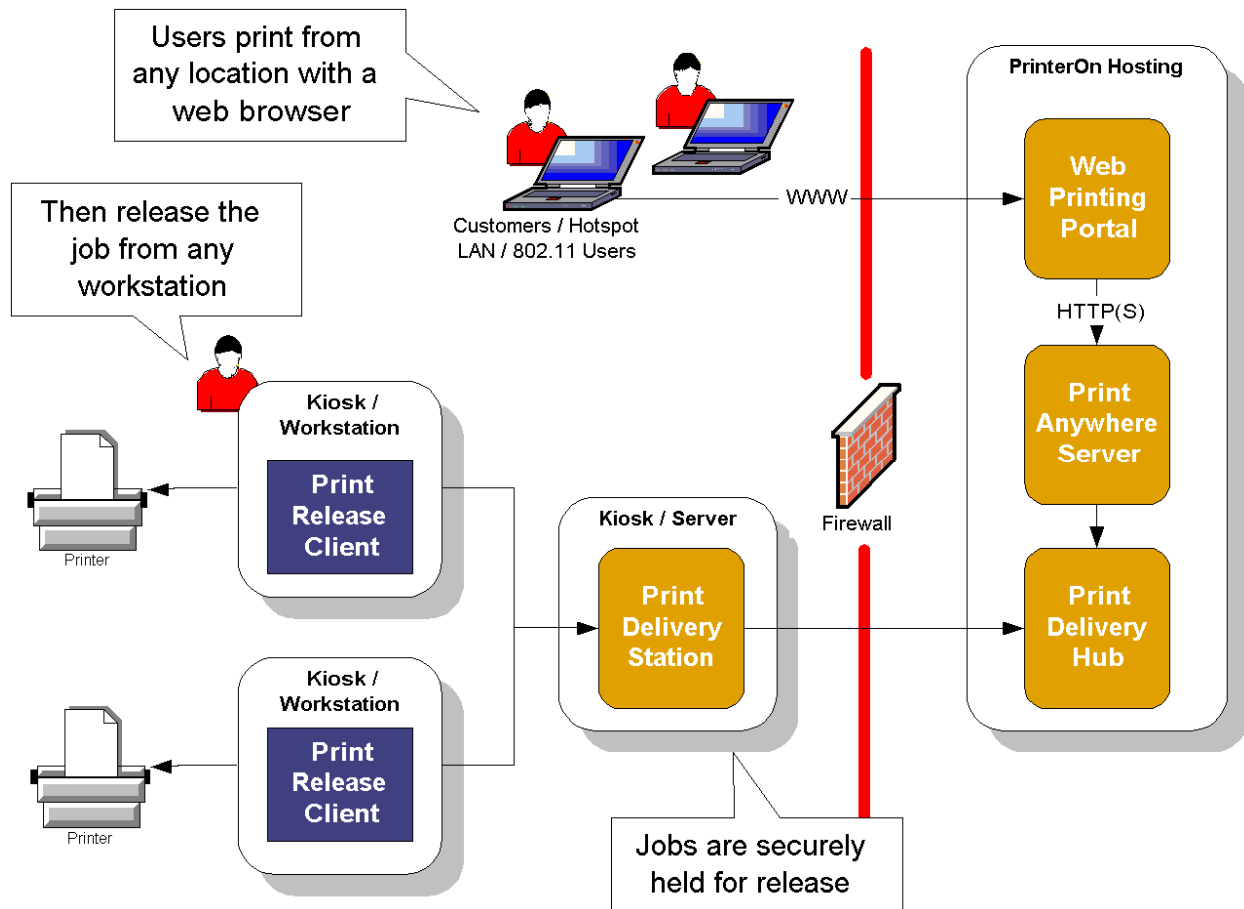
Users print from any location with a web browser

Customers / Hotspot LAN / 802.11 Users

WWW

PrinterOn Hosting

Web Printing Portal

HTTP(S)

Print Anywhere Server

Print Delivery Hub

Then release the job from any workstation

Kiosk / Workstation

Print Release Client

Printer

Kiosk / Server

Print Delivery Station

Firewall

Kiosk / Workstation

Print Release Client

Printer

Jobs are securely held for release